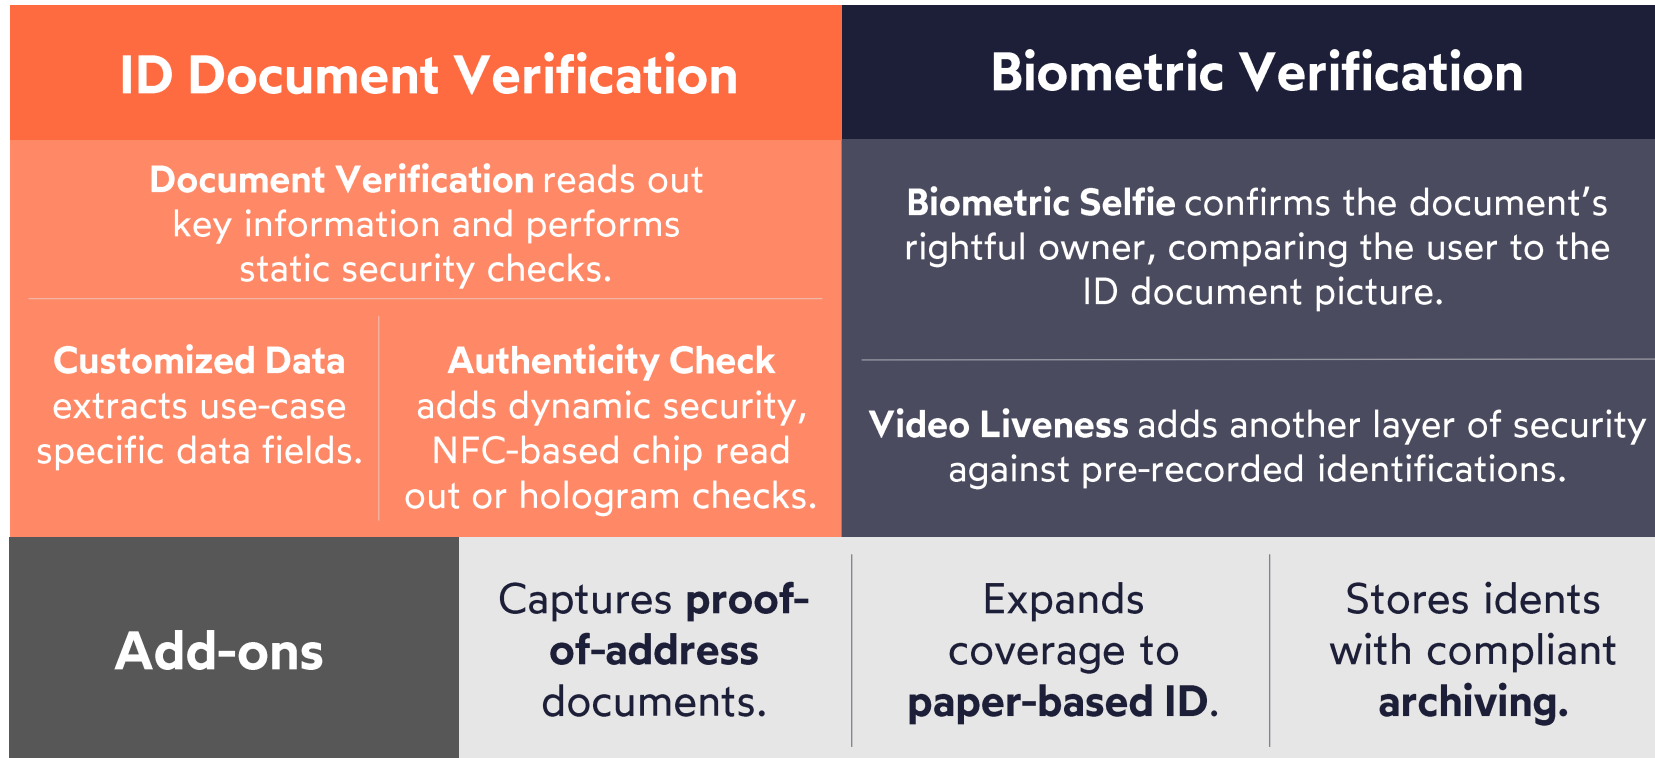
ID Document Verification

Document Verification reads out key information and performs static security checks.

Customized Data extracts use-case specific data fields.

Authenticity Check adds dynamic security, NFC-based chip read out or hologram checks.

Biometric Verification

Biometric Selfie confirms the document's rightful owner, comparing the user to the ID document picture.

Video Liveness adds another layer of security against pre-recorded identifications.

Add-ons

Captures proof-of-address documents.

Expands coverage to paper-based ID.

Stores idents with compliant archiving.